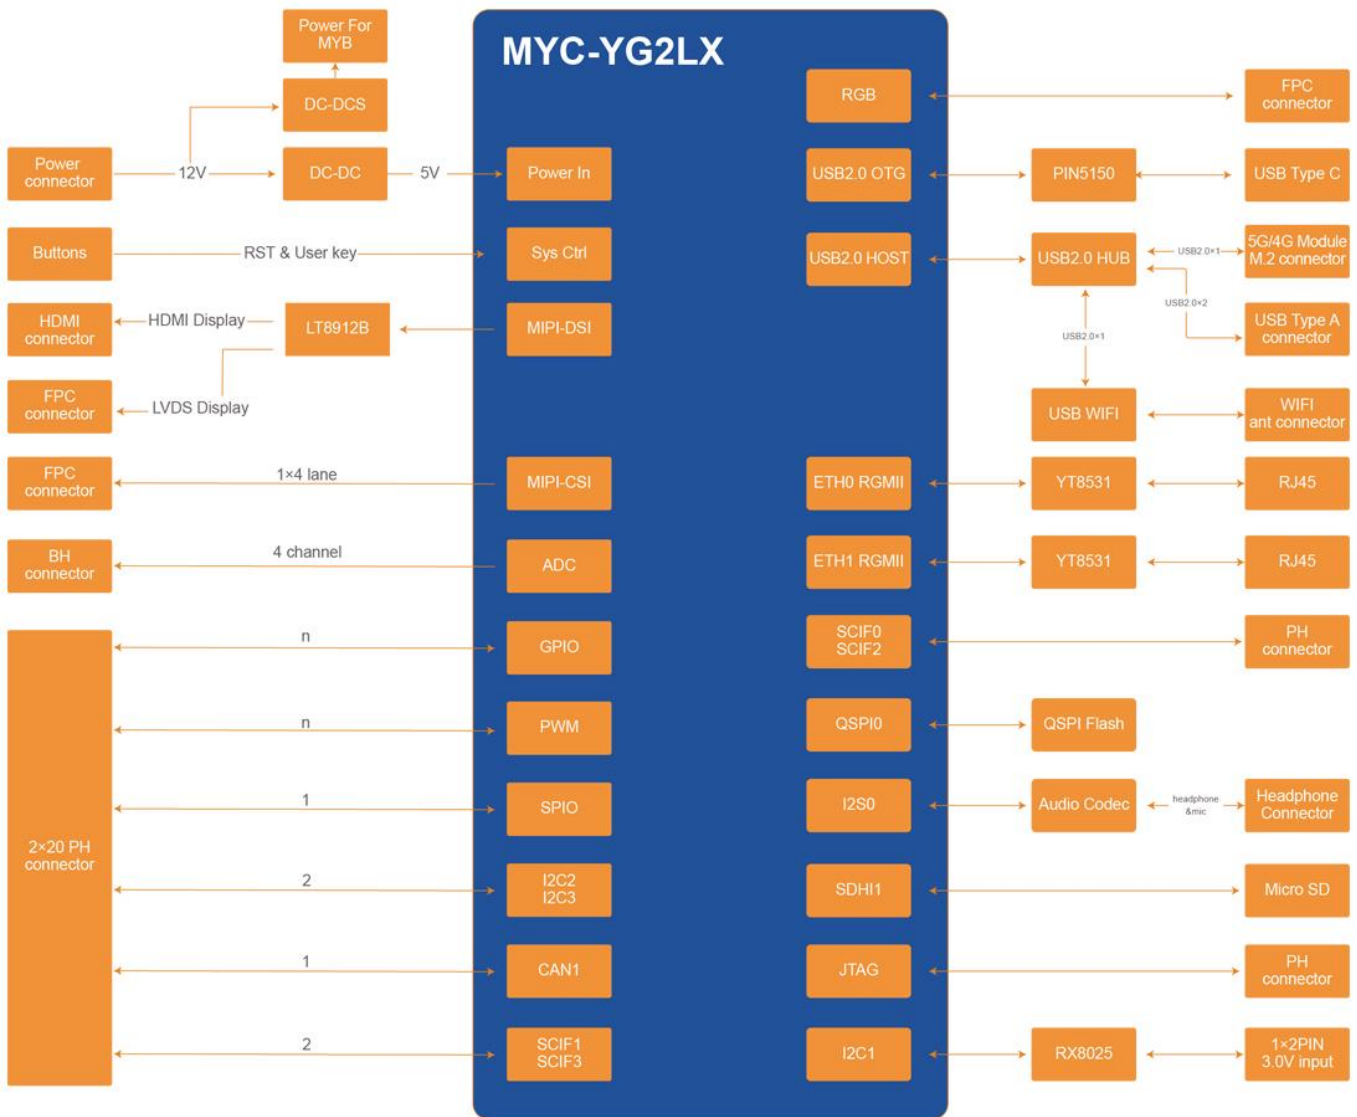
Power For MYB

DC-DCS

MYC-YG2LX

RGB

FPC connector

Power connector

12V

DC-DC

5V

Power In

USB2.0 OTG

PIN5150

USB Type C

Buttons

RST & User key

Sys Ctrl

USB2.0 HOST

USB2.0 HUB

USB2.0×1

5G/4G Module M.2 connector

USB2.0×2

HDMI connector

HDMI Display

LT8912B

MIPI-DSI

USB2.0×1

USB Type A connector

FPC connector

LVDS Display

USB WIFI

WIFI ant connector

FPC connector

1×4 lane

MIPI-CSI

ETH0 RGMII

YT8531

RJ45

BH connector

4 channel

ADC

ETH1 RGMII

YT8531

RJ45

n

GPIO

SCIF0 SCIF2

PH connector

n

PWM

QSPI0

QSPI Flash

1

SPIO

I2S0

Audio Codec

headphone &mic

Headphone Connector

2×20 PH connector

2

I2C2 I2C3

SDHI1

Micro SD

1

CAN1

JTAG

PH connector

2

SCIF1 SCIF3

I2C1

RX8025

1×2PIN 3.0V input